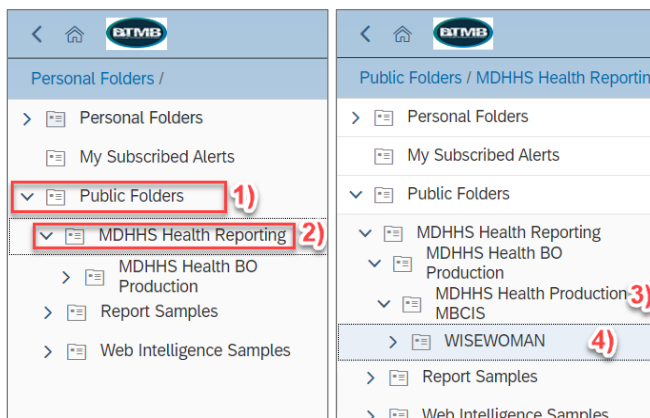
BTMB

Personal Folders /

Personal Folders

My Subscribed Alerts

Public Folders 1)

MDHHS Health Reporting 2)

MDHHS Health BO Production

Report Samples

Web Intelligence Samples

BTMB

Public Folders / MDHHS Health Reportin

Personal Folders

My Subscribed Alerts

Public Folders

MDHHS Health Reporting

MDHHS Health BO Production

MDHHS Health Production MBCIS 3)

WISEWOMAN 4)

Report Samples

Web Intelligence Samples